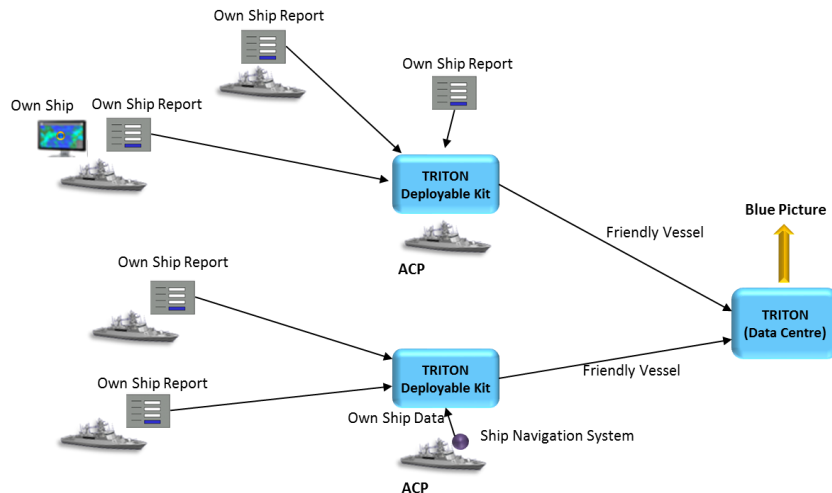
Own Ship Report

Own Ship Report

Own Ship

Own Ship Report

TRITON
Deployable Kit

ACP

Friendly Vessel

Blue Picture

Own Ship Report

TRITON
(Data Centre)

TRITON
Deployable Kit

Friendly Vessel

Own Ship Report

Own Ship Data

Ship Navigation System

ACP